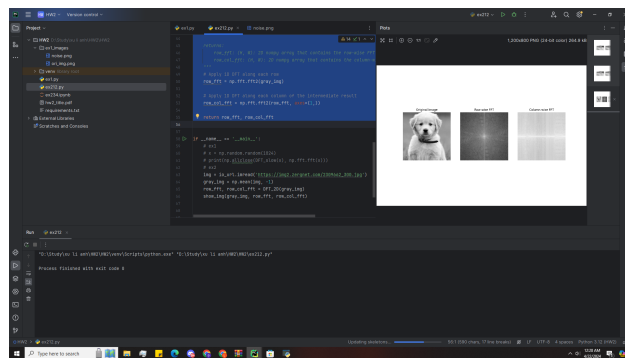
HW2 Version control

Project

HW2

ex1_images

noise.png

ori_img.png

venv

ex1.py

ex212.py

ex2144.ipynb

hw2_title.pdf

requirements.txt

External Libraries

Scratches and Consoles

ex1.py ex212.py noise.png

Returns:

row_fft (N, M): 2D numpy array that contains the row-wise FFT

row_col_fft (N, M): 2D numpy array that contains the column-wise

# apply 1D FFT along each row

row_fft = np.fft.fft2(gray_img)

# apply 1D FFT along each column of the intermediate result

row_col_fft = np.fft.fft2(row_fft, axes=(1,))

return row_fft, row_col_fft

if __name__ == '__main__':

# ex1

# x = np.random.randint(32x)

# print(np.allclose(DFT_slow(x), np.fft.fft(x)))

# ex2

img = io.url.imread('https://img2.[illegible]')

gray_img = np.mean(img, -1)

row_fft, row_col_fft = DFT_2D(gray_img)

show_img(gray_img, row_fft, row_col_fft)

Plots

1,200x800 PNG (24-bit color) 264.9 kB

Original Image

Row-wise FFT

Column-wise FFT

Run ex212

"D:\Study\uu 11 anh\HW2\HW2\venv\Scripts\python.exe" "D:\Study\uu 11 anh\HW2\HW2\ex212.py"

Process finished with exit code 0

HW2 > ex212.py

Updating skeletons...

UTF-8 4 spaces Python 3.10 (HW2)

Type here to search

10:29 AM